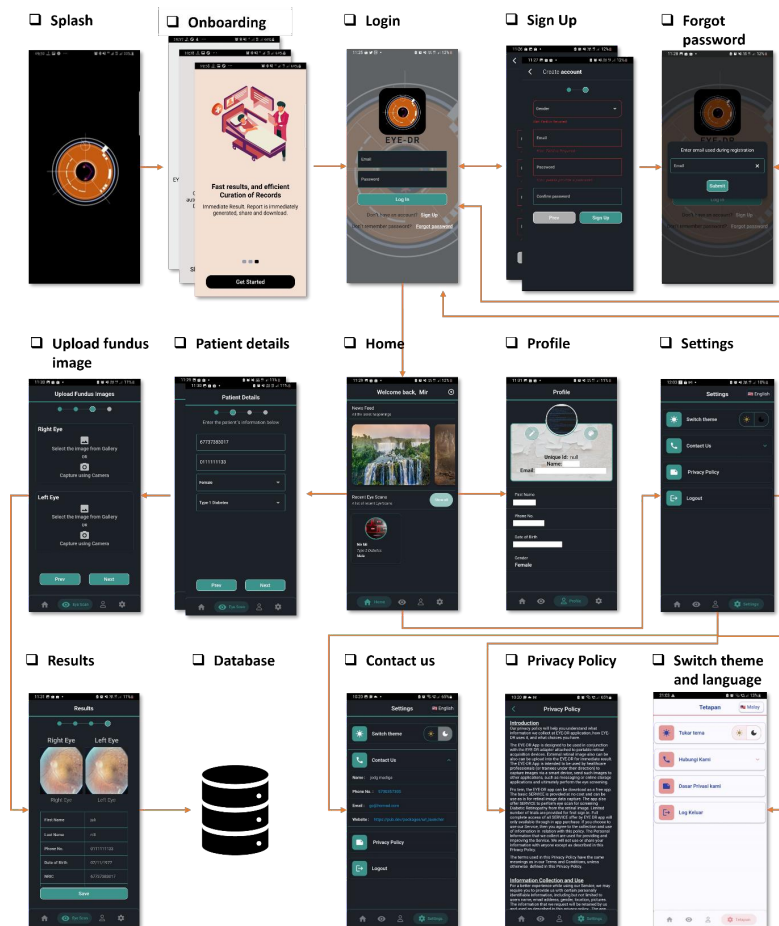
❑ Splash

❑ Onboarding

Fast results, and efficient Curation of Records

Immediate Result. Report is immediately generated, share and download.

Get Started

❑ Login

EYE-DR

Email

Password

Log In

Don't have an account? Sign Up

Don't remember password? Forgot password

❑ Sign Up

Create account

Gender

Email

Password

Confirm password

Prev

Sign Up

❑ Forgot password

EYE-DR

Enter email used during registration

Email

Submit

❑ Upload fundus image

Upload Fundus Images

Right Eye

Select the image from Gallery

OR

Capture using Camera

Left Eye

Select the image from Gallery

OR

Capture using Camera

Prev

Next

❑ Patient details

Patient Details

Enter the patient's information below

6737583017

0111111133

Female

Type 1 Diabetes

Prev

Next

❑ Home

Welcome back, Mir

News Feed

Recent Eye Scans

❑ Profile

Profile

Unique Id: null

Name:

Email:

First Name

Phone No.

Date of Birth

Gender

Female

❑ Settings

Settings

English

Switch theme

Contact Us

Privacy Policy

Logout

Settings

❑ Results

Results

Right Eye

Left Eye

Right Eye

Left Eye

First Name

Last Name

Phone No.

Date of Birth

NRIC

Save

❑ Database

❑ Contact us

Settings

English

Switch theme

Contact Us

Name

Phone No.

Email

Website

Privacy Policy

Logout

Settings

❑ Privacy Policy

Privacy Policy

Introduction

Information Collection and Use

❑ Switch theme and language

Tetapan

Melayu

Tukar tema

Hubungi Kami

Dasar Privasi kami

Log Keluar

Tetapan